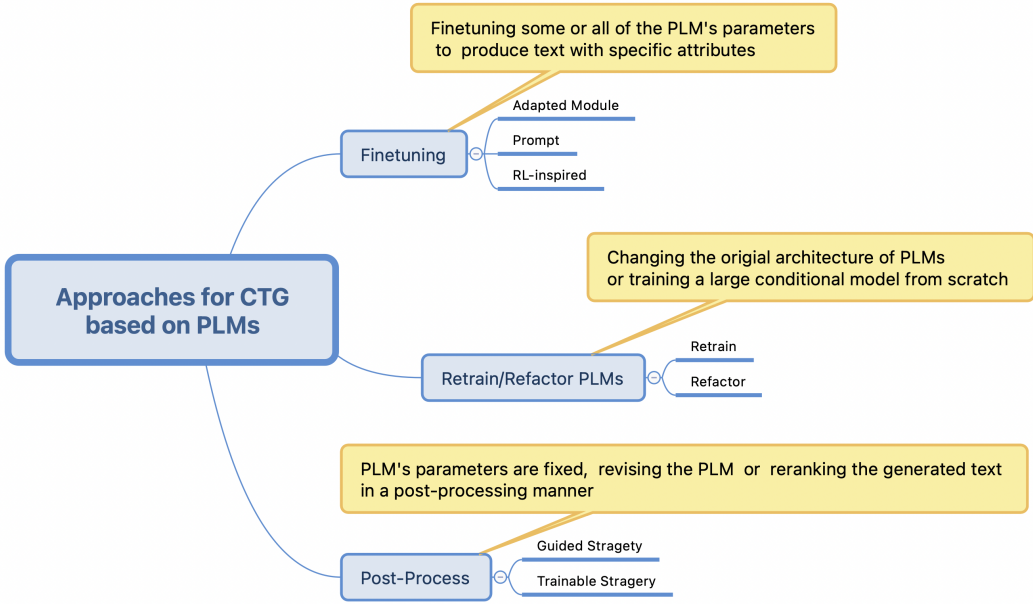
Approaches for CTG based on PLMs

Finetuning some or all of the PLM's parameters to produce text with specific attributes

Finetuning

Adapted Module

Prompt

RL-inspired

Changing the origial architecture of PLMs or training a large conditional model from scratch

Retrain/Refactor PLMs

Retrain

Refactor

PLM's parameters are fixed, revising the PLM or reranking the generated text in a post-processing manner

Post-Process

Guided Stragety

Trainable Stragery